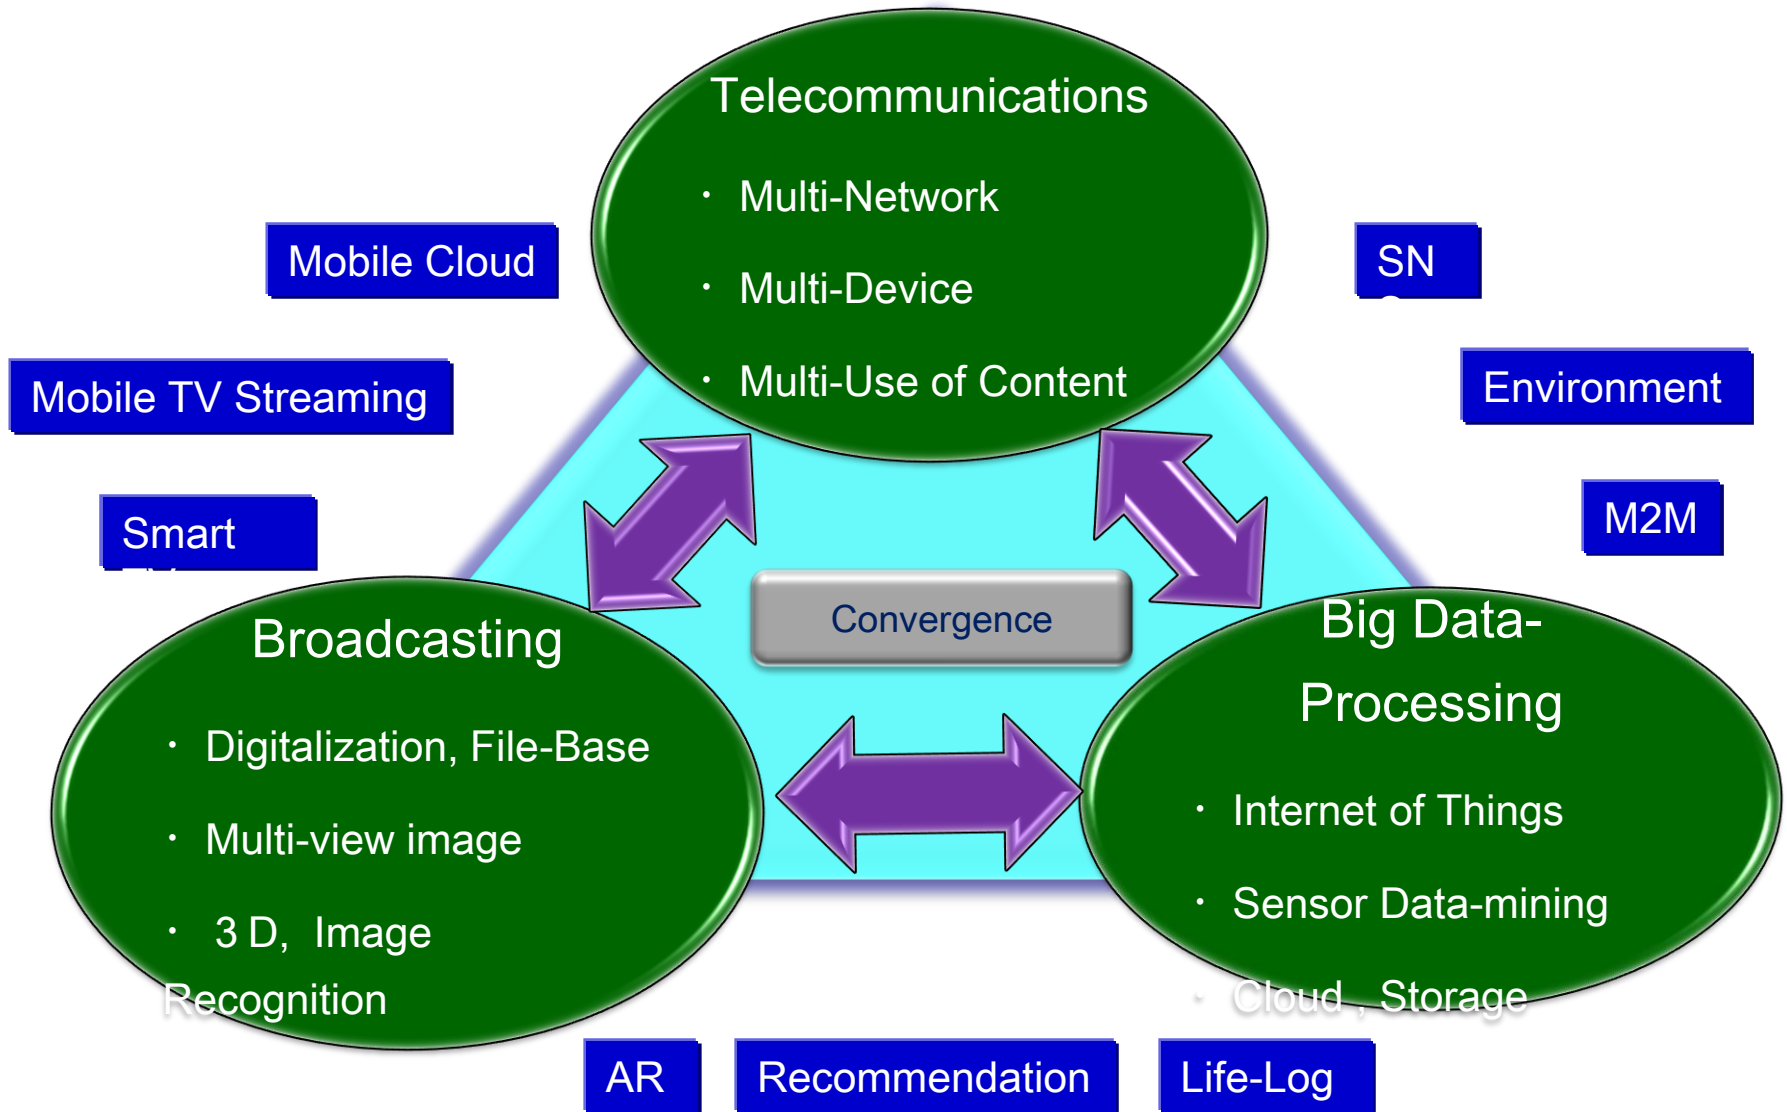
Telecommunications

Multi-Network

Multi-Device

Multi-Use of Content

Mobile Cloud

Mobile TV Streaming

Smart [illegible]

SN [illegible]

Environment

M2M

Convergence

Broadcasting

Digitalization, File-Base

Multi-view image

3 D, Image Recognition

Big Data-Processing

Internet of Things

Sensor Data-mining

Cloud , Storage

AR

Recommendation

Life-Log